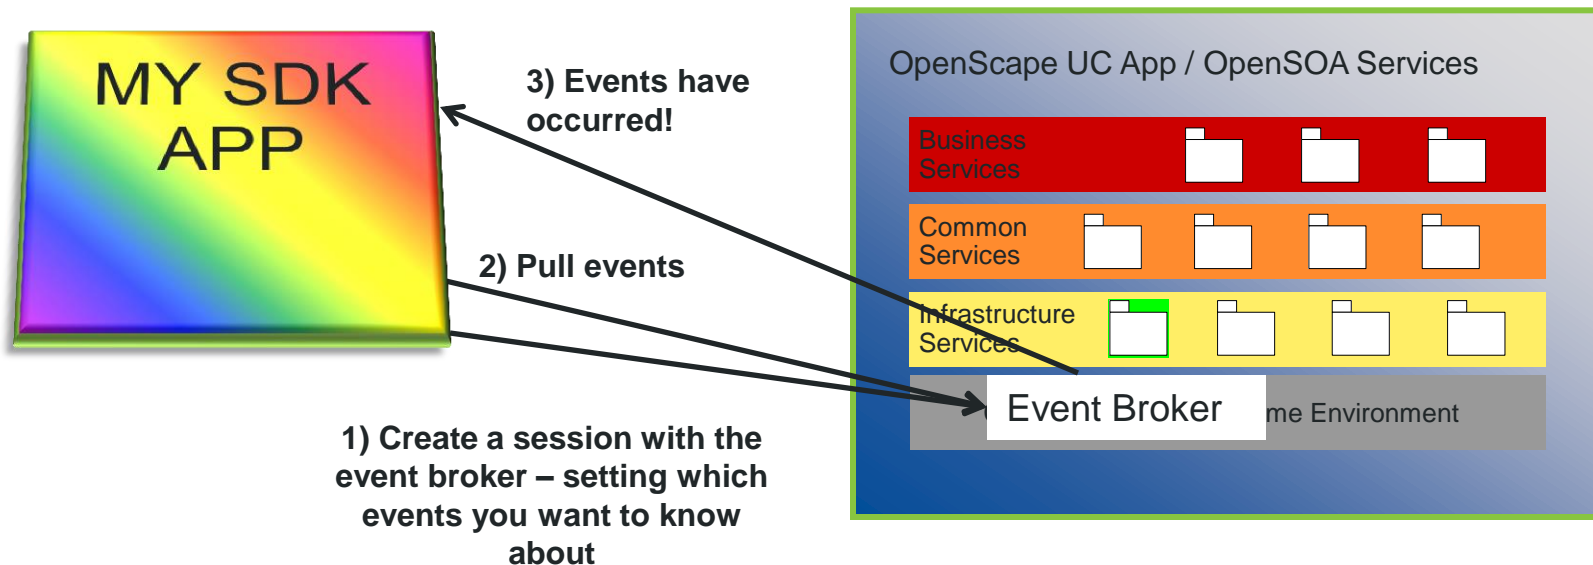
MY SDK APP

3) Events have occurred!

2) Pull events

1) Create a session with the event broker – setting which events you want to know about

OpenScape UC App / OpenSOA Services

Business Services

Common Services

Infrastructure Services

Event Broker

me Environment